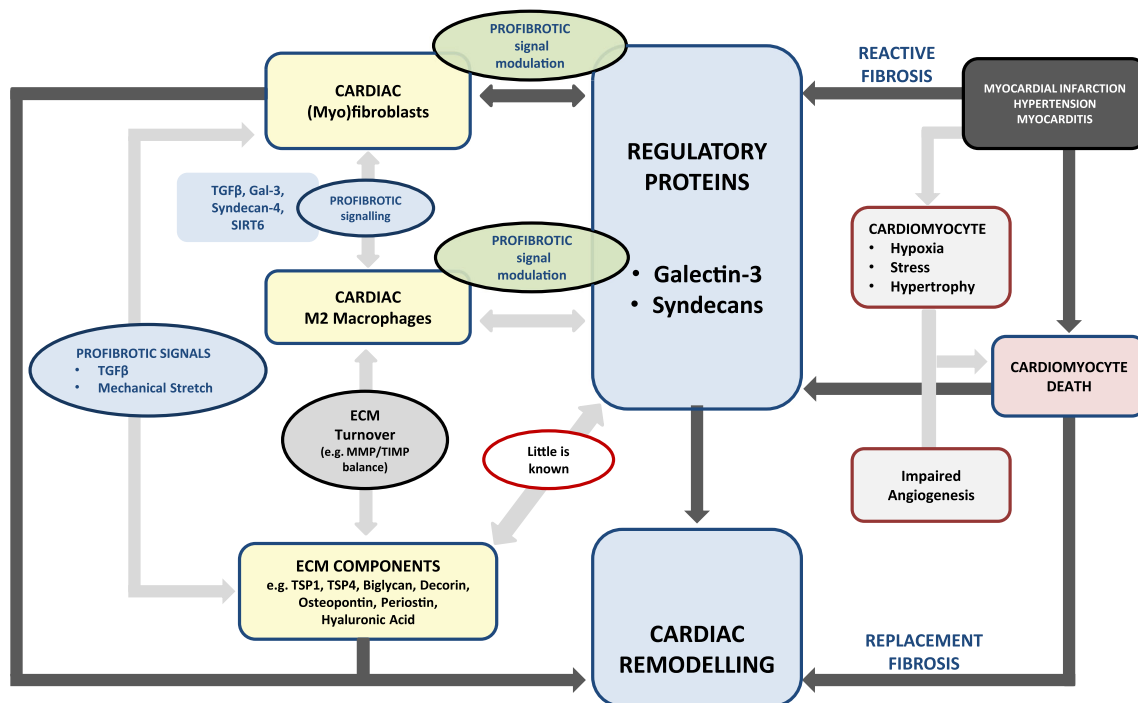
PROFIBROTIC signal modulation

CARDIAC (Myo)fibroblasts

REACTIVE FIBROSIS

MYOCARDIAL INFARCTION
HYPERTENSION
MYOCARDITIS

REGULATORY PROTEINS

TGFβ, Gal-3, Syndecan-4, SIRT6

PROFIBROTIC signalling

CARDIOMYOCYTE
• Hypoxia
• Stress
• Hypertrophy

PROFIBROTIC signal modulation

• Galectin-3
• Syndecans

CARDIAC M2 Macrophages

PROFIBROTIC SIGNALS
• TGFβ
• Mechanical Stretch

CARDIOMYOCYTE DEATH

ECM Turnover (e.g. MMP/TIMP balance)

Little is known

Impaired Angiogenesis

ECM COMPONENTS
e.g. TSP1, TSP4, Biglycan, Decorin, Osteopontin, Periostin, Hyaluronic Acid

CARDIAC REMODELLING

REPLACEMENT FIBROSIS